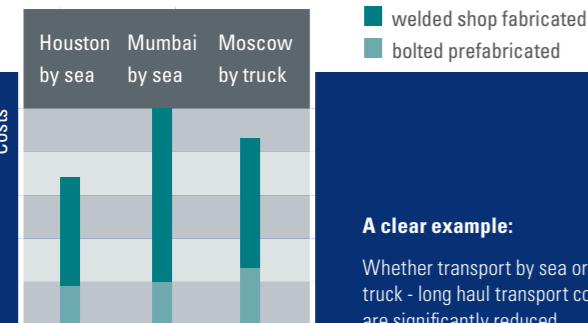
welded shop fabricated
bolted prefabricated

Costs

Houston by sea
Mumbai by sea
Moscow by truck

A clear example:

Whether transport by sea or truck - long haul transport co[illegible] are significantly reduced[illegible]